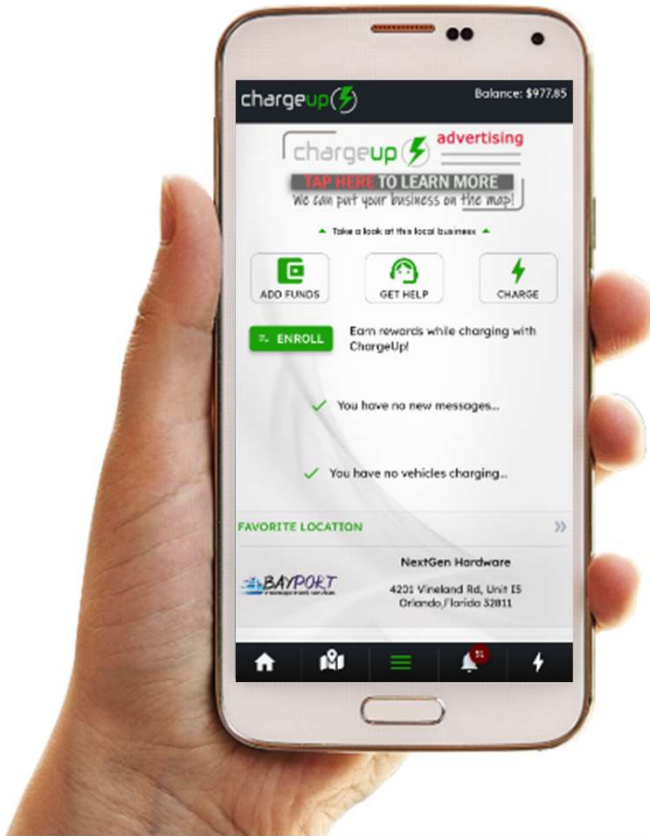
chargeup

Balance: $977.85

chargeup advertising

TAP HERE TO LEARN MORE

We can put your business on the map!

Take a look at the local business

ADD FUNDS

GET HELP

CHARGE

ENROLL

Earn rewards while charging with ChargeUp!

You have no new messages...

You have no vehicles charging...

FAVORITE LOCATION

NextGen Hardware

BAYPORT

4201 Vineland Rd, Unit I5
Orlando, Florida 32811